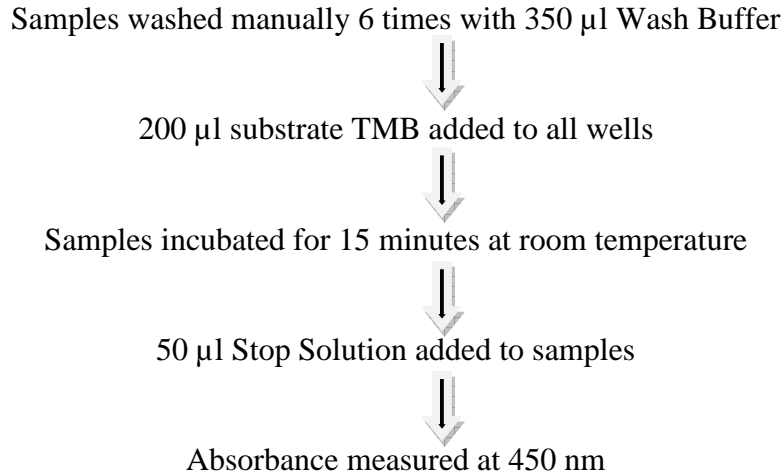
Samples washed manually 6 times with 350 µl Wash Buffer

200 µl substrate TMB added to all wells

Samples incubated for 15 minutes at room temperature

50 µl Stop Solution added to samples

Absorbance measured at 450 nm